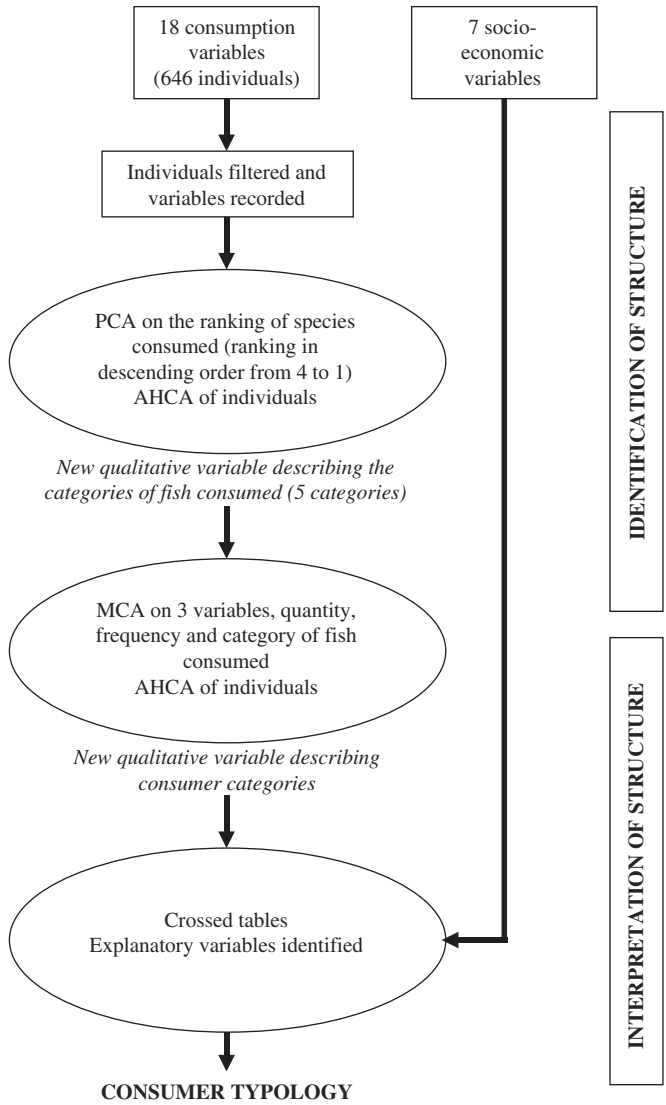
18 consumption variables (646 individuals)

7 socio-economic variables

Individuals filtered and variables recorded

PCA on the ranking of species consumed (ranking in descending order from 4 to 1) AHCA of individuals

*New qualitative variable describing the categories of fish consumed (5 categories)*

MCA on 3 variables, quantity, frequency and category of fish consumed AHCA of individuals

*New qualitative variable describing consumer categories*

Crossed tables Explanatory variables identified

**CONSUMER TYPOLOGY**

**IDENTIFICATION OF STRUCTURE**

**INTERPRETATION OF STRUCTURE**